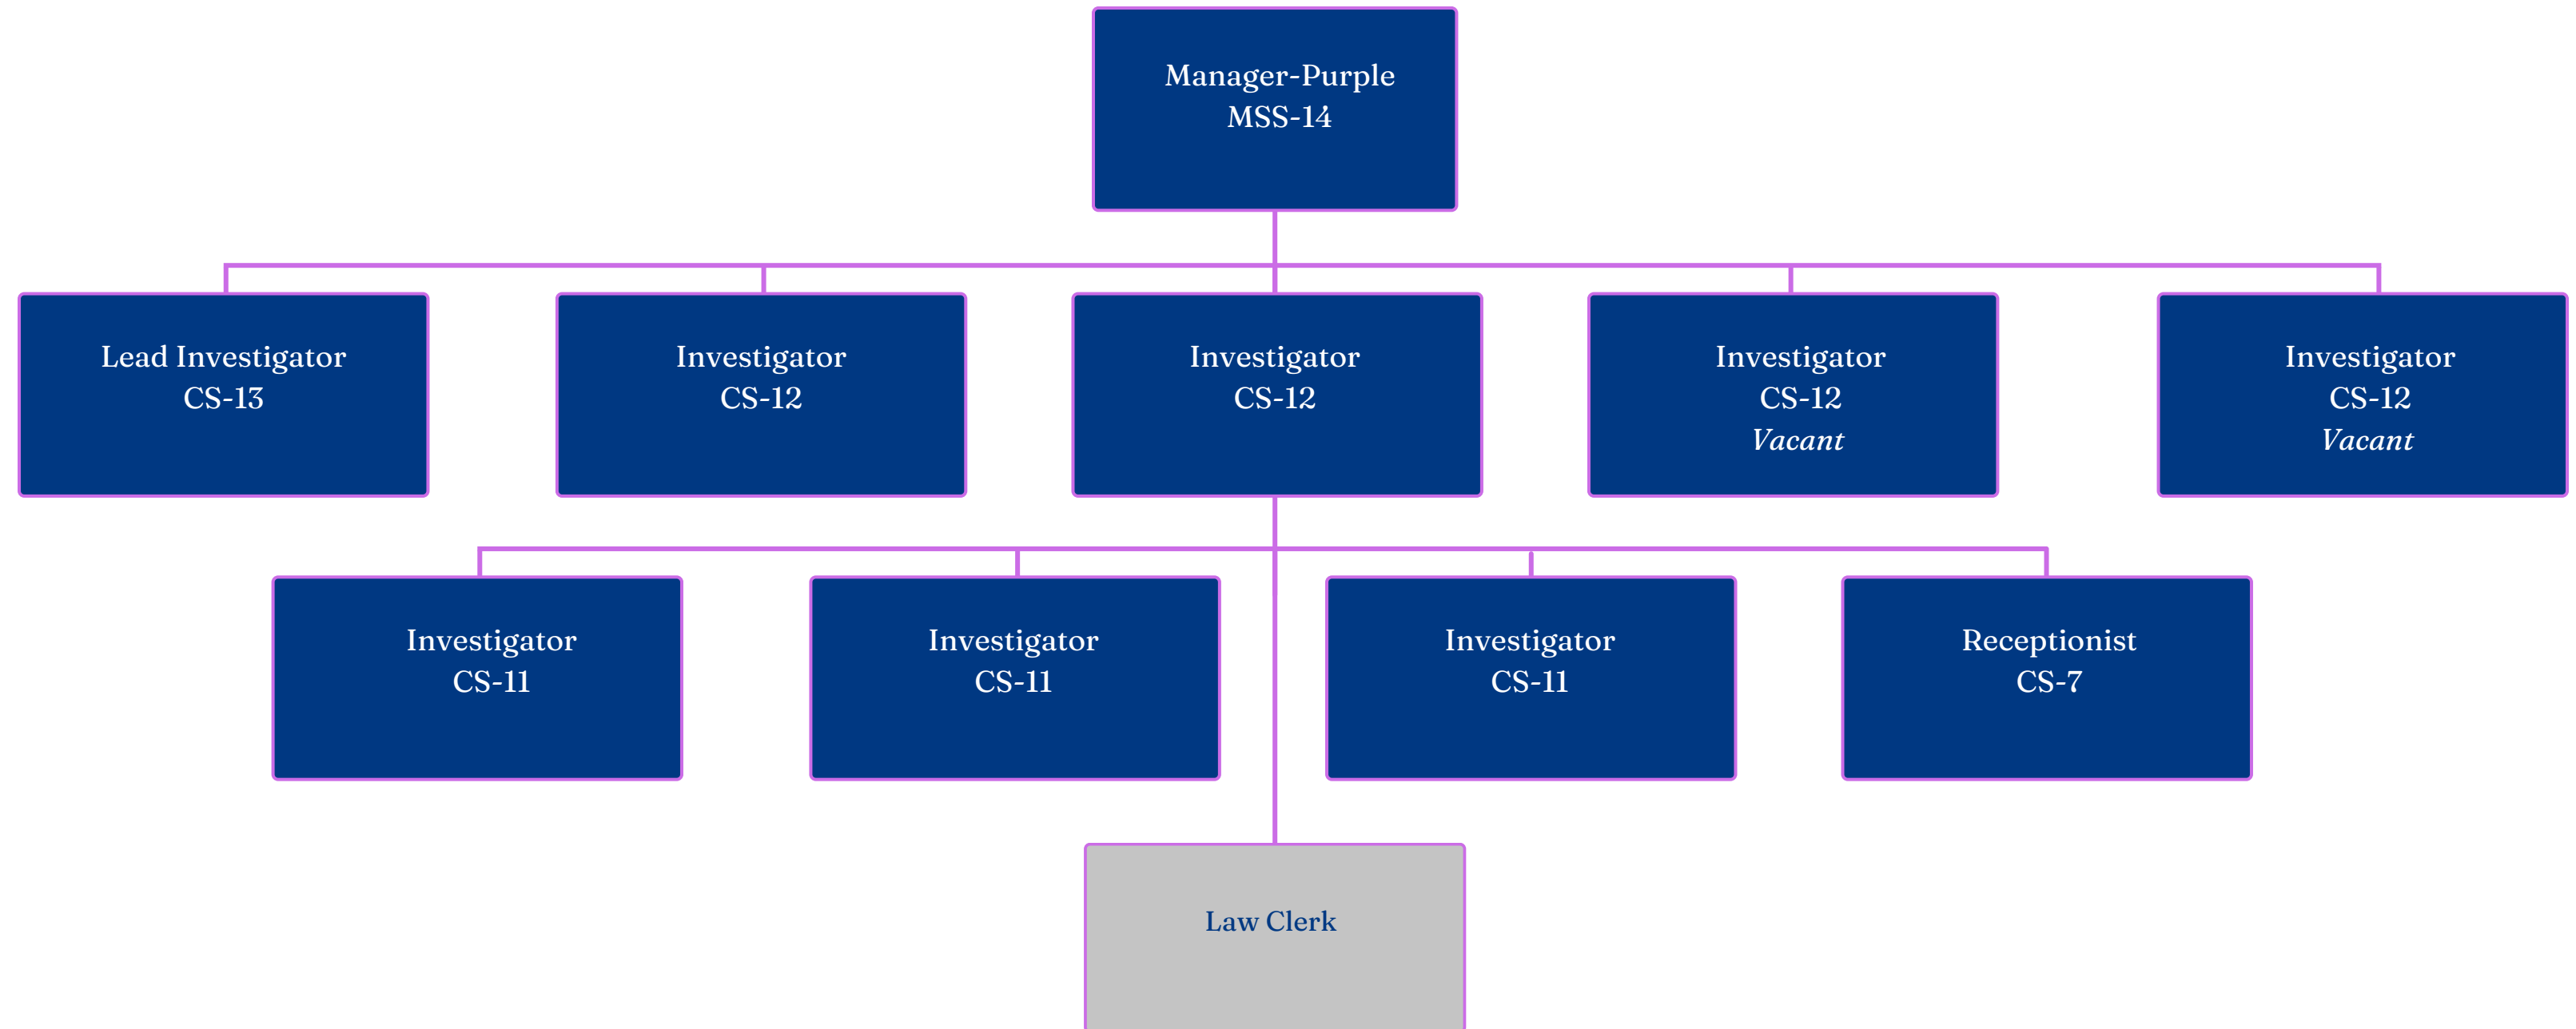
Manager-Purple
MSS-14

Lead Investigator
CS-13

Investigator
CS-12

Investigator
CS-12

Investigator
CS-12
*Vacant*

Investigator
CS-12
*Vacant*

Investigator
CS-11

Investigator
CS-11

Investigator
CS-11

Receptionist
CS-7

Law Clerk